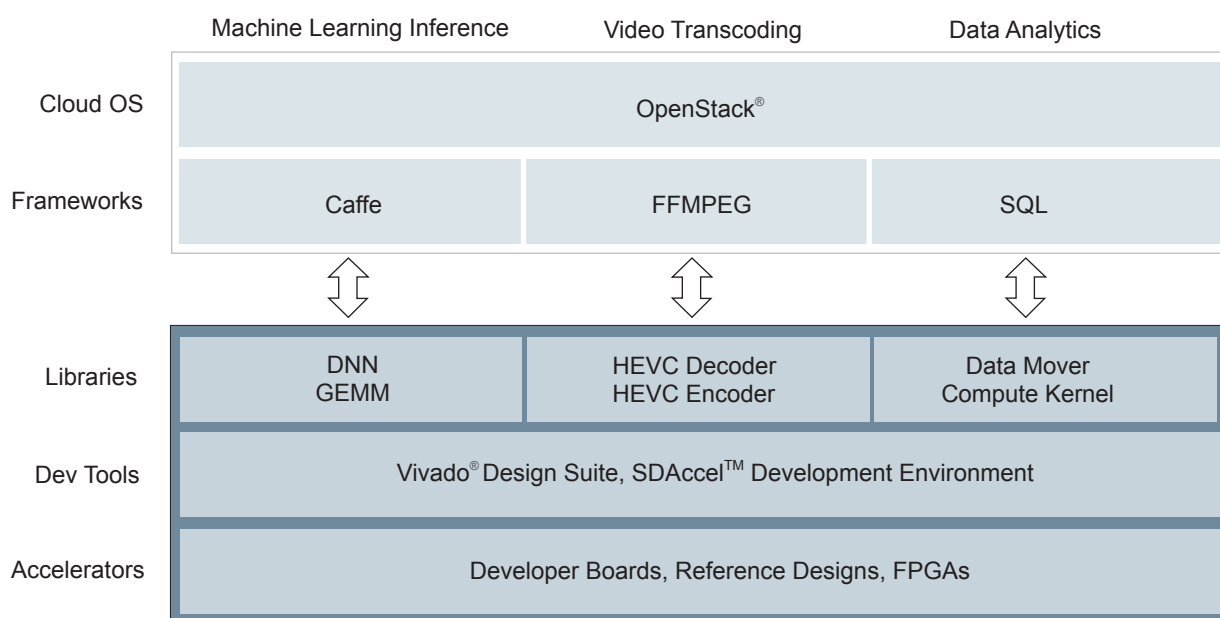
Machine Learning Inference

Video Transcoding

Data Analytics

Cloud OS

OpenStack®

Frameworks

Caffe

FFMPEG

SQL

Libraries

DNN
GEMM

HEVC Decoder
HEVC Encoder

Data Mover
Compute Kernel

Dev Tools

Vivado® Design Suite, SDAccel™ Development Environment

Accelerators

Developer Boards, Reference Designs, FPGAs